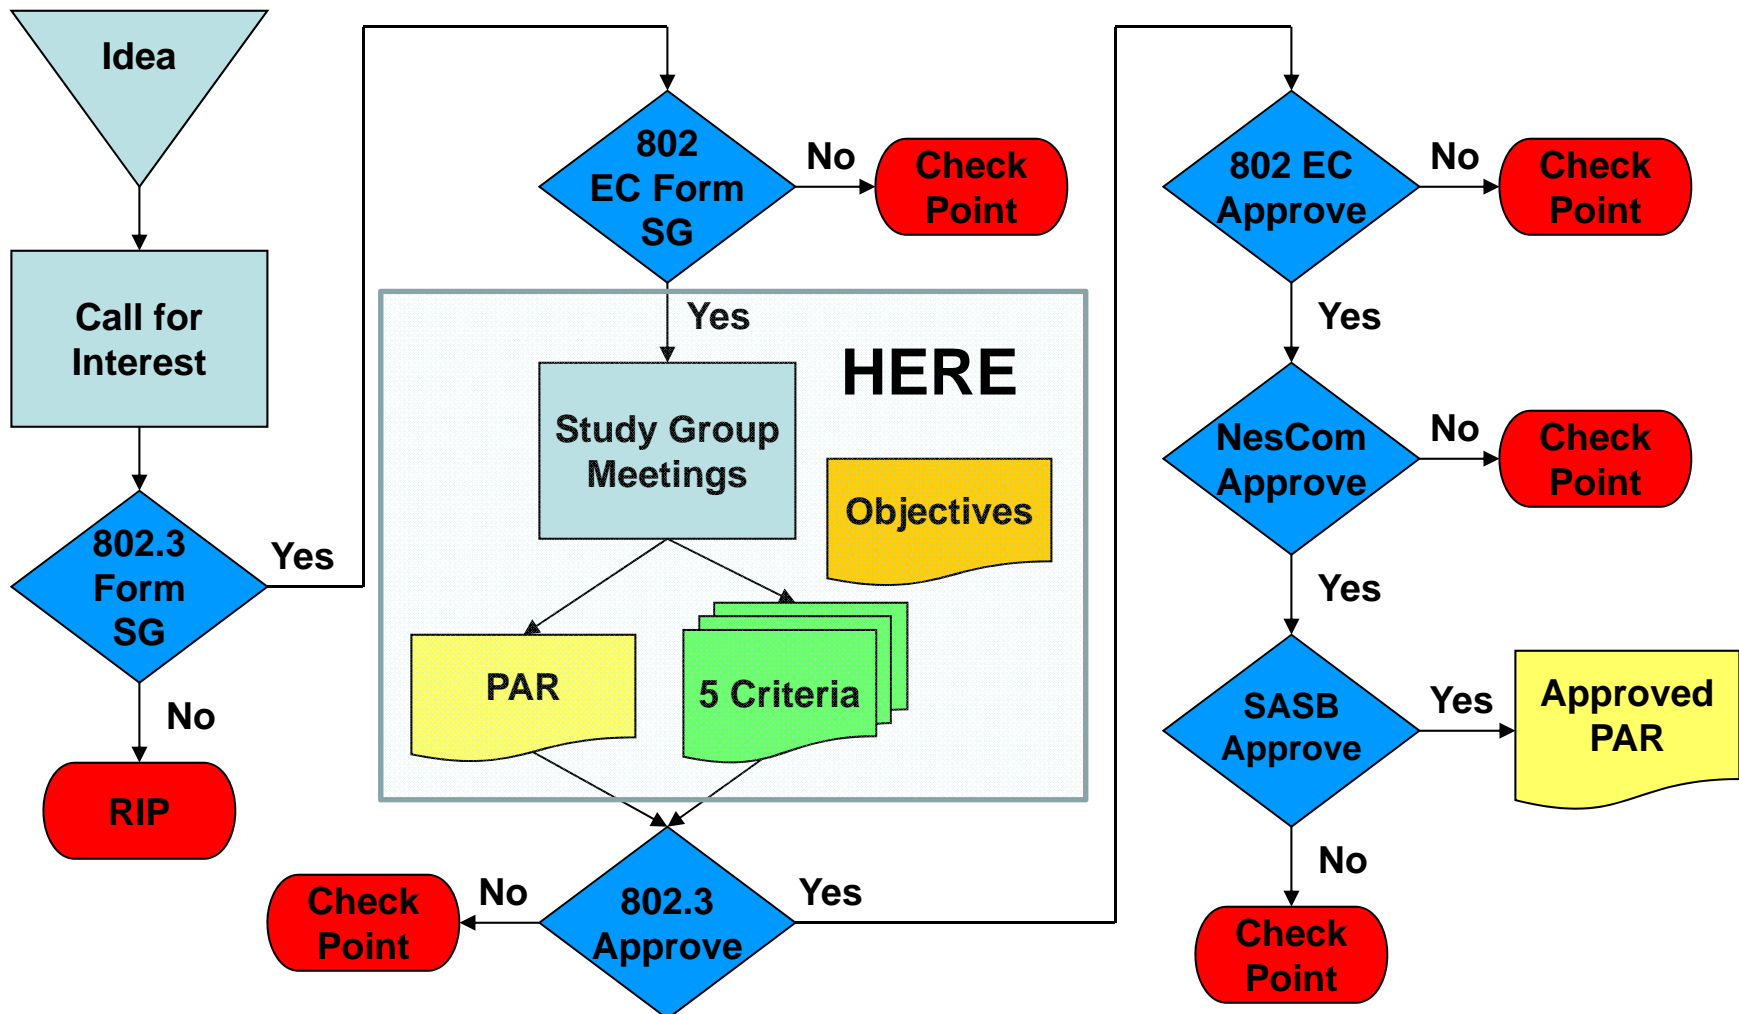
Idea

Call for Interest

802.3 Form SG

Yes

No

RIP

802 EC Form SG

No

Check Point

Yes

HERE

Study Group Meetings

Objectives

PAR

5 Criteria

Check Point

No

802.3 Approve

Yes

802 EC Approve

No

Check Point

Yes

NesCom Approve

No

Check Point

Yes

SASB Approve

Yes

Approved PAR

No

Check Point